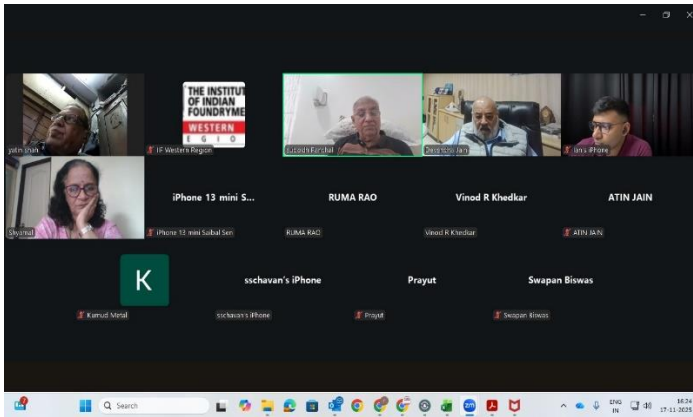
yatin shah

THE INSTITUTE OF INDIAN FOUNDRYME WESTERN

IIF Western Region

Subodh Panchal

Devendra Jain

Jain's iPhone

Shyamal

iPhone 13 mini S...

iPhone 13 mini Saibal Sen

RUMA RAO

RUMA RAO

Vinod R Khedkar

Vinod R Khedkar

ATIN JAIN

ATIN JAIN

K

Kumud Metal

sschavan's iPhone

sschavan's iPhone

Prayut

Prayut

Swapan Biswas

Swapan Biswas

Search

ENG IN

16:24 17-11-2023